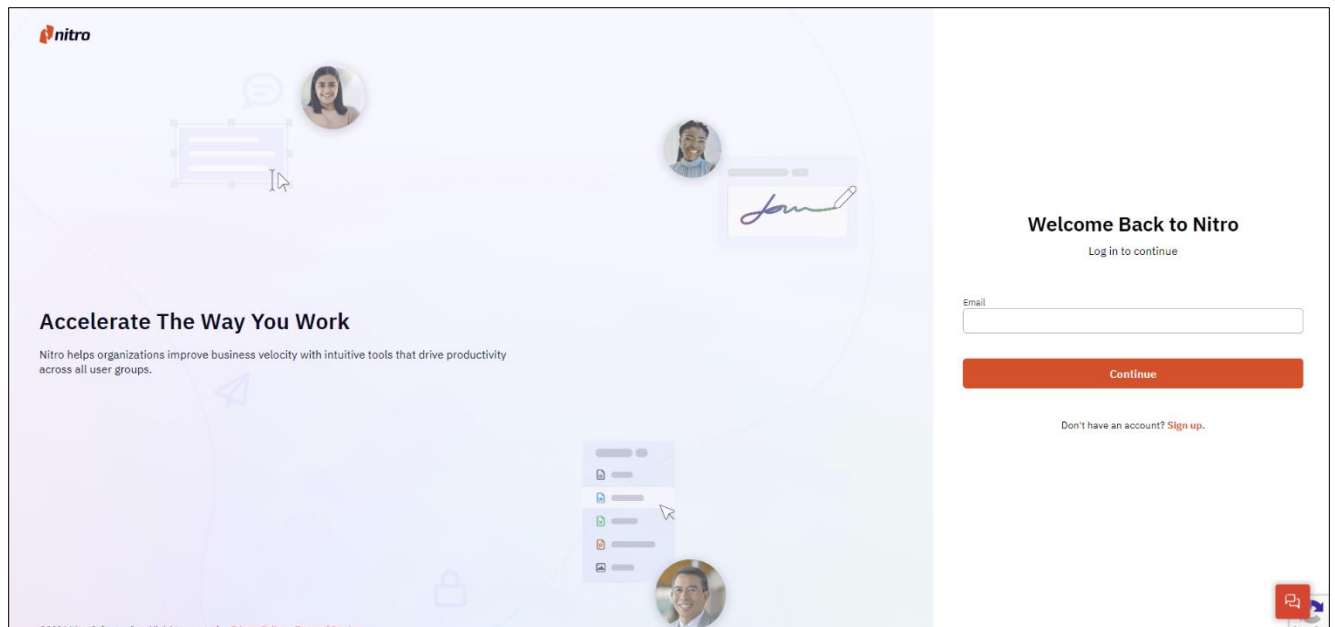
nitro

Accelerate The Way You Work

Nitro helps organizations improve business velocity with intuitive tools that drive productivity across all user groups.

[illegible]

Welcome Back to Nitro

Log in to continue

Email

Continue

Don't have an account? Sign up.